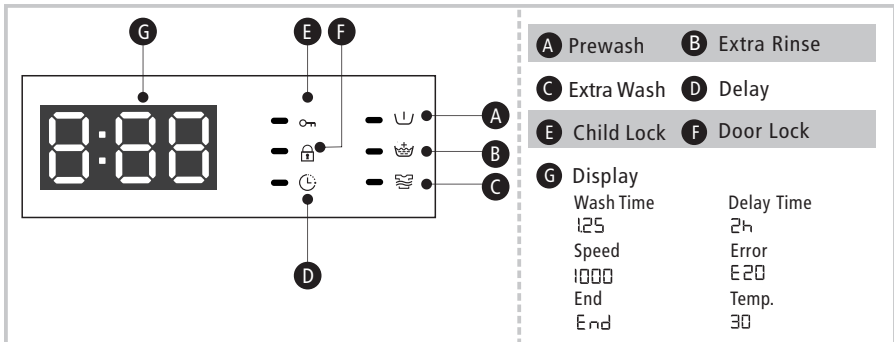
G E F
8:88
A B C
D

A Prewash B Extra Rinse
C Extra Wash D Delay
E Child Lock F Door Lock
G Display

| Wash Time | Delay Time |
|---|---|
| 1:25 | 2h |
| Speed | Error |
| 1000 | E20 |
| End | Temp. |
| End | 30 |